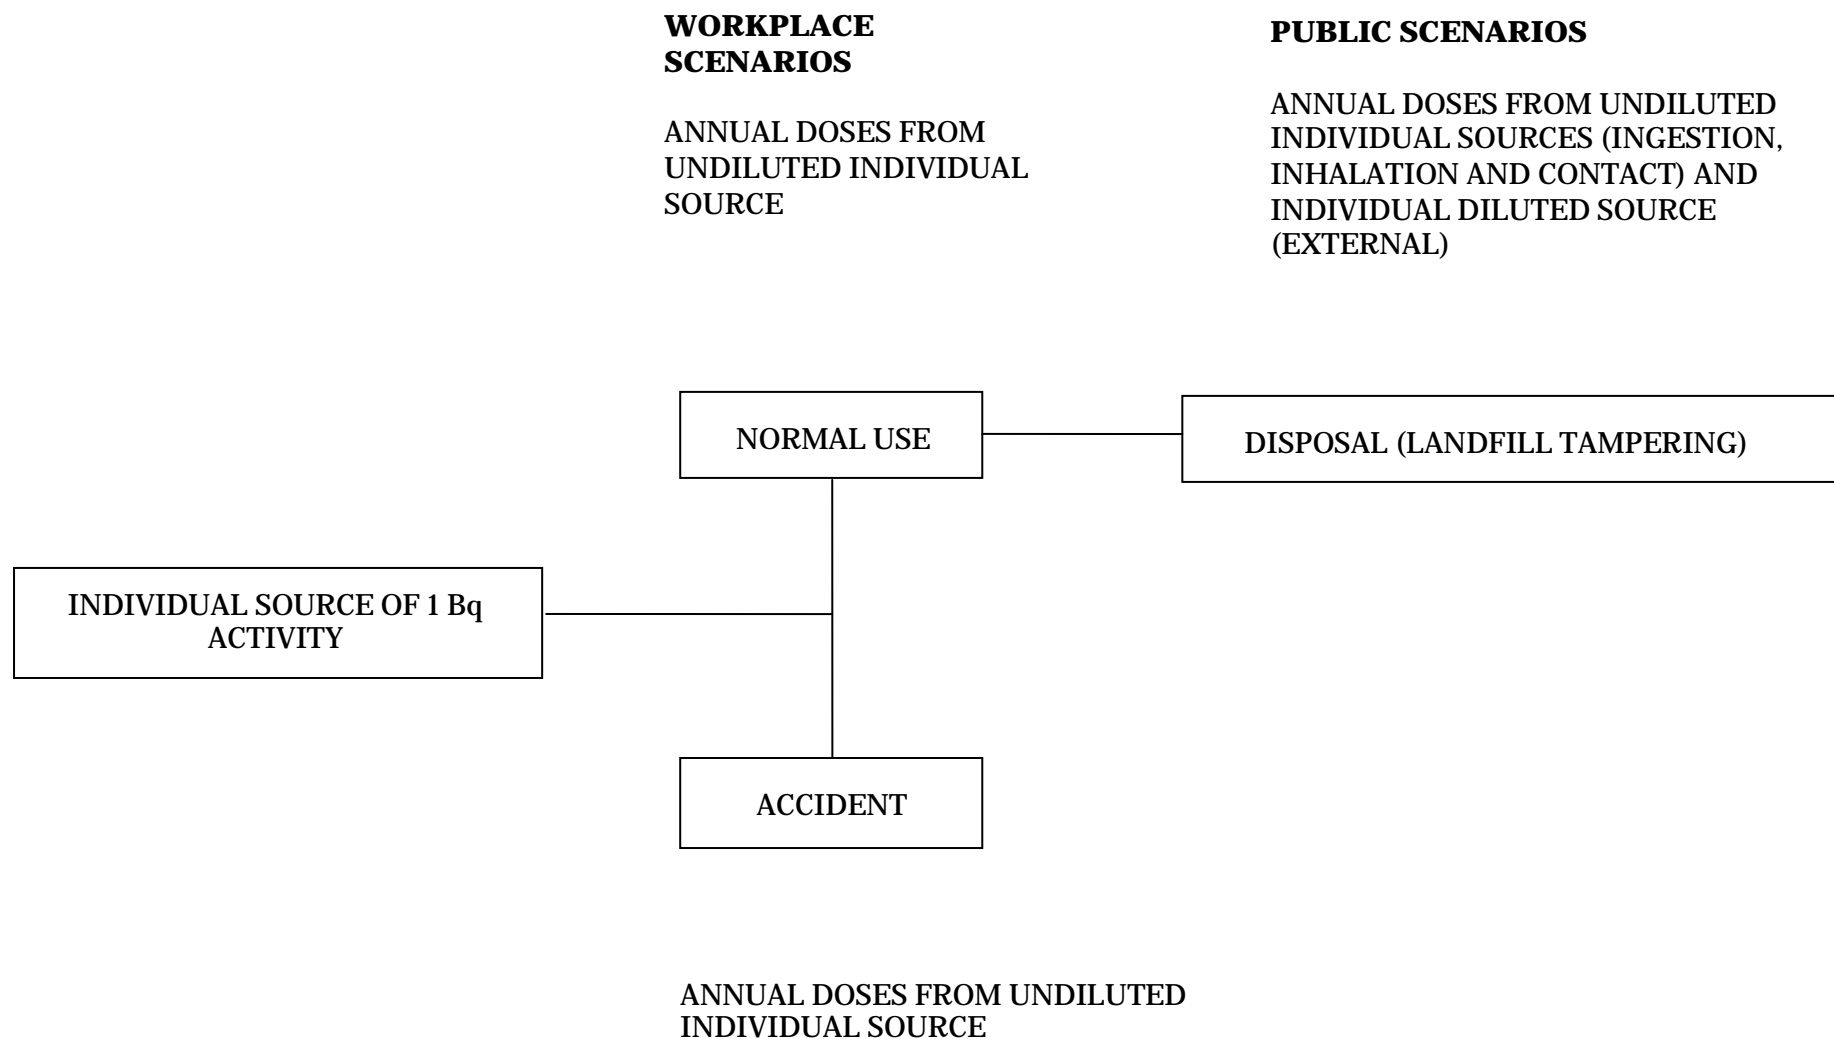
**WORKPLACE SCENARIOS**

ANNUAL DOSES FROM UNDILUTED INDIVIDUAL SOURCE

**PUBLIC SCENARIOS**

ANNUAL DOSES FROM UNDILUTED INDIVIDUAL SOURCES (INGESTION, INHALATION AND CONTACT) AND INDIVIDUAL DILUTED SOURCE (EXTERNAL)

NORMAL USE

DISPOSAL (LANDFILL TAMPERING)

INDIVIDUAL SOURCE OF 1 Bq ACTIVITY

ACCIDENT

ANNUAL DOSES FROM UNDILUTED INDIVIDUAL SOURCE